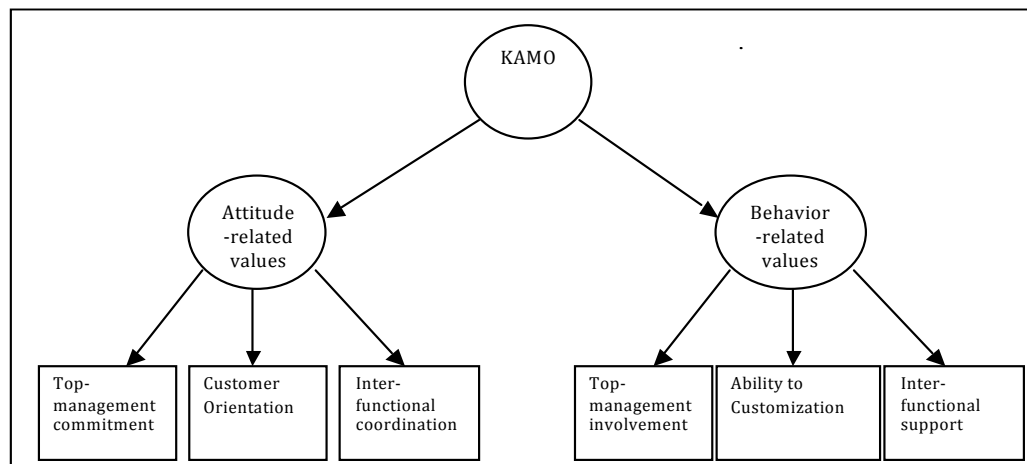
KAMO

Attitude -related values

Behavior -related values

Top-management commitment

Customer Orientation

Inter-functional coordination

Top-management involvement

Ability to Customization

Inter-functional support